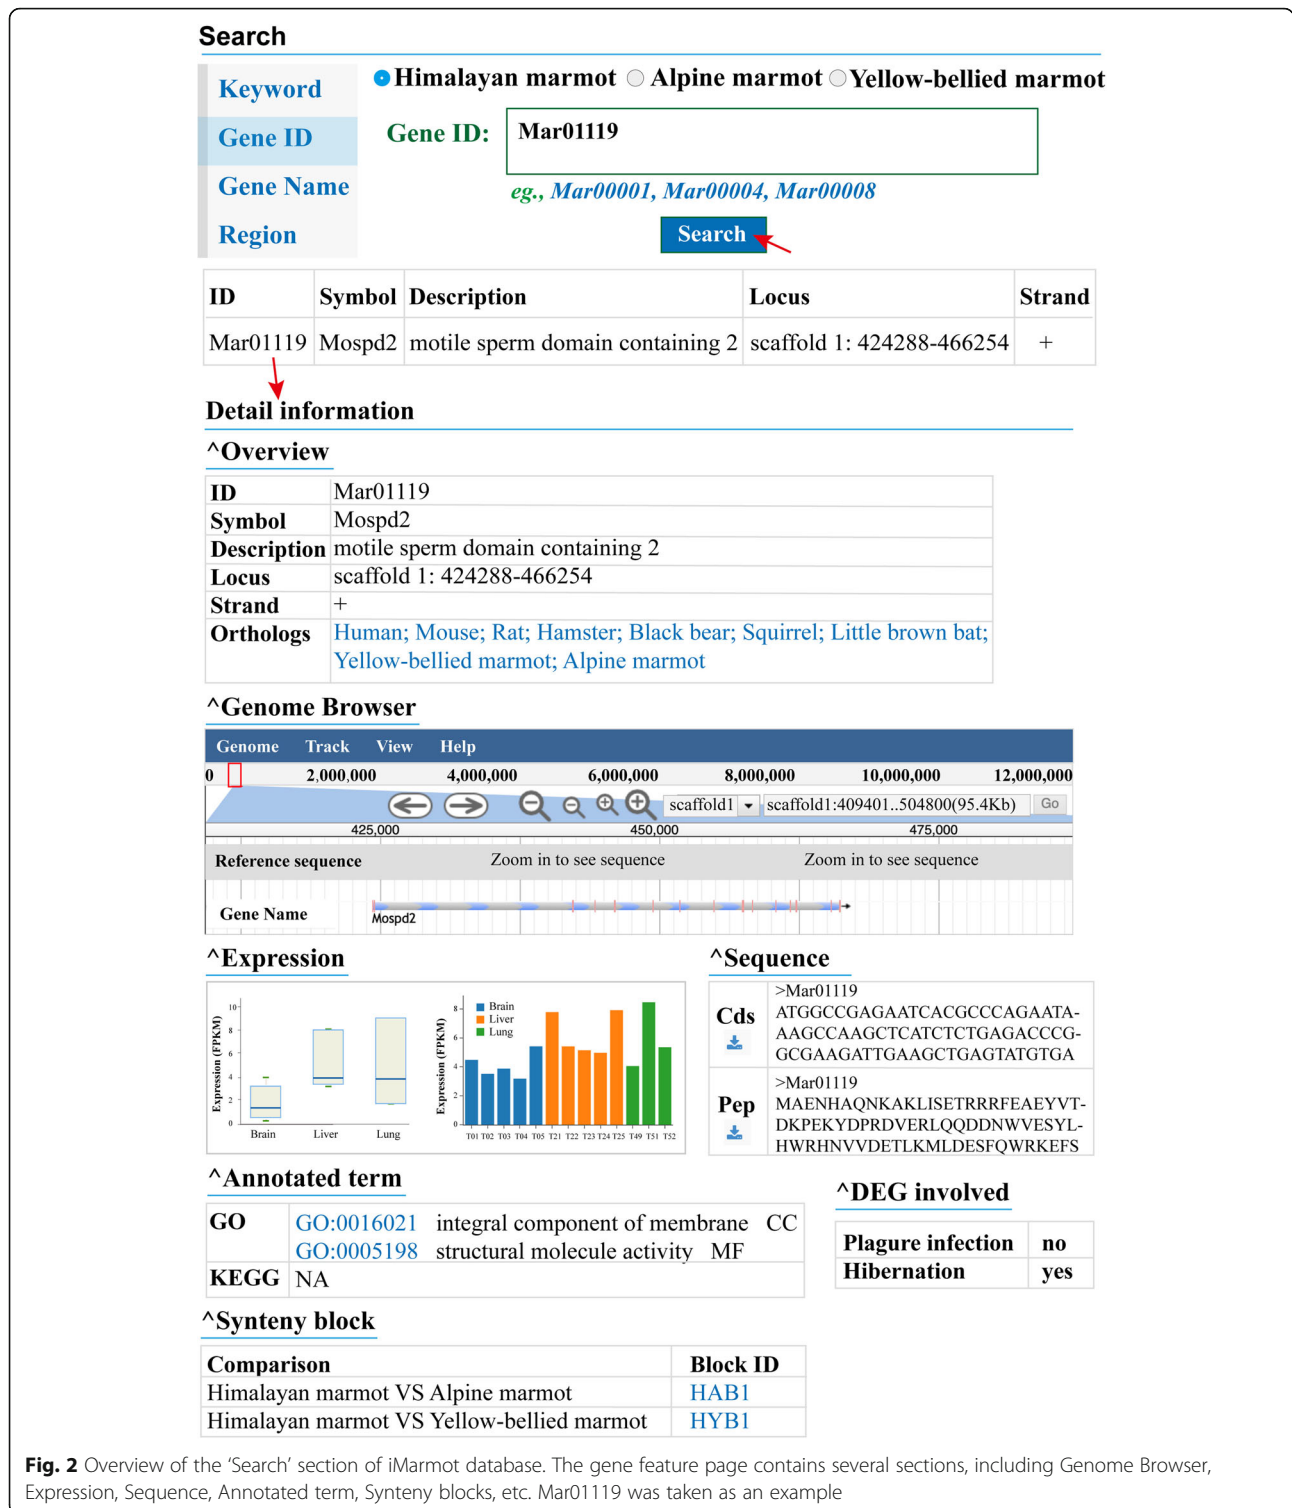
Search

Keyword
Gene ID
Gene Name
Region

Himalayan marmot Alpine marmot Yellow-bellied marmot

Gene ID: Mar01119

eg., Mar00001, Mar00004, Mar00008

Search

| ID | Symbol | Description | Locus | Strand |
|---|---|---|---|---|
| Mar01119 | Mospd2 | motile sperm domain containing 2 | scaffold 1: 424288-466254 | + |

Detail information

^Overview

| ID | Mar01119 |
|---|---|
| Symbol | Mospd2 |
| Description | motile sperm domain containing 2 |
| Locus | scaffold 1: 424288-466254 |
| Strand | + |
| Orthologs | Human; Mouse; Rat; Hamster; Black bear; Squirrel; Little brown bat; Yellow-bellied marmot; Alpine marmot |

^Genome Browser

Genome Track View Help

0 2,000,000 4,000,000 6,000,000 8,000,000 10,000,000 12,000,000

scaffold1 scaffold1:409401..504800(95.4Kb) Go

425,000 450,000 475,000

Reference sequence Zoom in to see sequence Zoom in to see sequence

Gene Name Mospd2

^Expression

Expression (FPKM)
10 8 6 4 2 0
Brain Liver Lung

Expression (FPKM)
8 6 4 2 0
Brain
Liver
Lung
T01 T02 T03 T04 T05 T21 T22 T23 T24 T25 T49 T51 T52

^Sequence

| Cds | >Mar01119 ATGGCCGAGAATCACGCCCAGAATA-AAGCCAAGCTCATCTCTGAGACCCG-GCGAAGATTGAAGCTGAGTATGTGA |
|---|---|
| Pep | >Mar01119 MAENHAQNKAKLISETRRRFEAEYVT-DKPEKYDPRDVERLQQDDNWVESYL-HWRHNVVDETLKMLDESFQWRKEFS |

^Annotated term

| GO | GO:0016021 integral component of membrane CC<br>GO:0005198 structural molecule activity MF |
|---|---|
| KEGG | NA |

^DEG involved

| Plagure infection | no |
|---|---|
| Hibernation | yes |

^Synteny block

| Comparison | Block ID |
|---|---|
| Himalayan marmot VS Alpine marmot | HAB1 |
| Himalayan marmot VS Yellow-bellied marmot | HYB1 |

Fig. 2 Overview of the 'Search' section of iMarmot database. The gene feature page contains several sections, including Genome Browser, Expression, Sequence, Annotated term, Synteny blocks, etc. Mar01119 was taken as an example